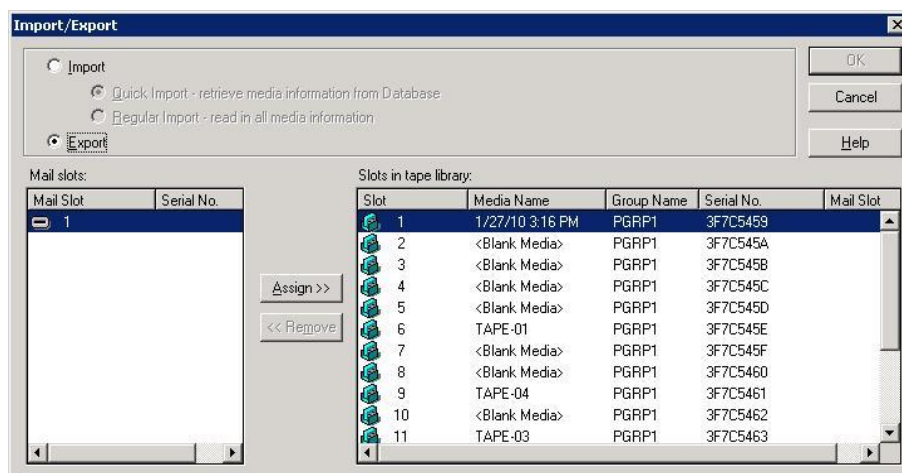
Import/Export

Import

Quick Import - retrieve media information from Database

Regular Import - read in all media information

Export

OK

Cancel

Help

Mail slots:

| Mail Slot | Serial No. |
|---|---|
| 1 | |

Assign >>

<< Remove

Slots in tape library:

| Slot | Media Name | Group Name | Serial No. | Mail Slot |
|---|---|---|---|---|
| 1 | 1/27/10 3:16 PM | PGRP1 | 3F7C5459 | |
| 2 | <Blank Media> | PGRP1 | 3F7C545A | |
| 3 | <Blank Media> | PGRP1 | 3F7C545B | |
| 4 | <Blank Media> | PGRP1 | 3F7C545C | |
| 5 | <Blank Media> | PGRP1 | 3F7C545D | |
| 6 | TAPE-01 | PGRP1 | 3F7C545E | |
| 7 | <Blank Media> | PGRP1 | 3F7C545F | |
| 8 | <Blank Media> | PGRP1 | 3F7C5460 | |
| 9 | TAPE-04 | PGRP1 | 3F7C5461 | |
| 10 | <Blank Media> | PGRP1 | 3F7C5462 | |
| 11 | TAPE-03 | PGRP1 | 3F7C5463 | |